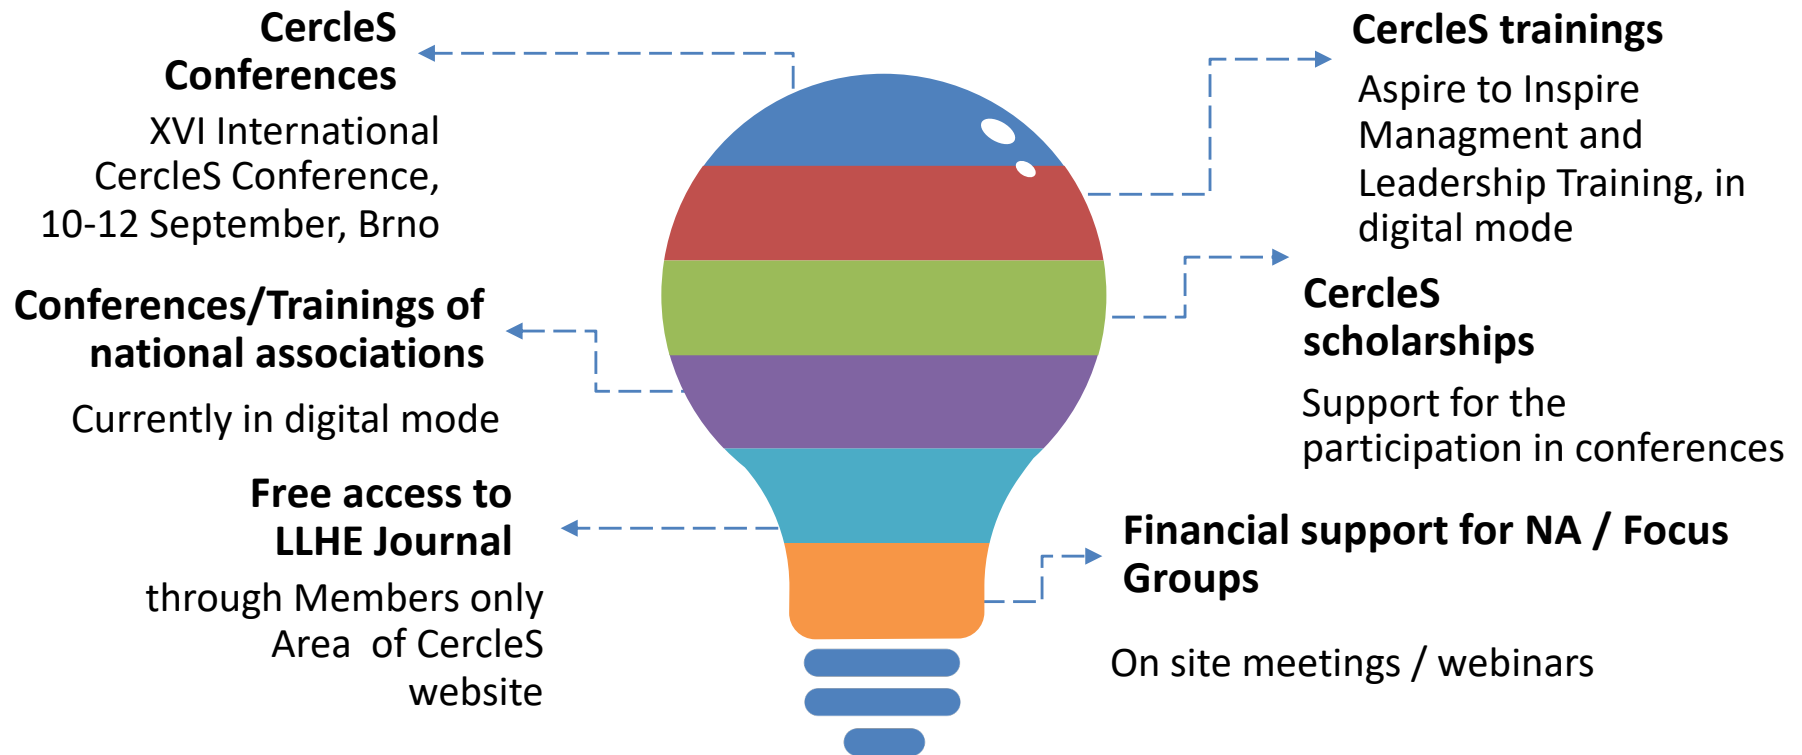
CercleS Conferences

XVI International CercleS Conference, 10-12 September, Brno

CercleS trainings

Aspire to Inspire Managment and Leadership Training, in digital mode

Conferences/Trainings of national associations

Currently in digital mode

CercleS scholarships

Support for the participation in conferences

Free access to LLHE Journal

through Members only Area of CercleS website

Financial support for NA / Focus Groups

On site meetings / webinars